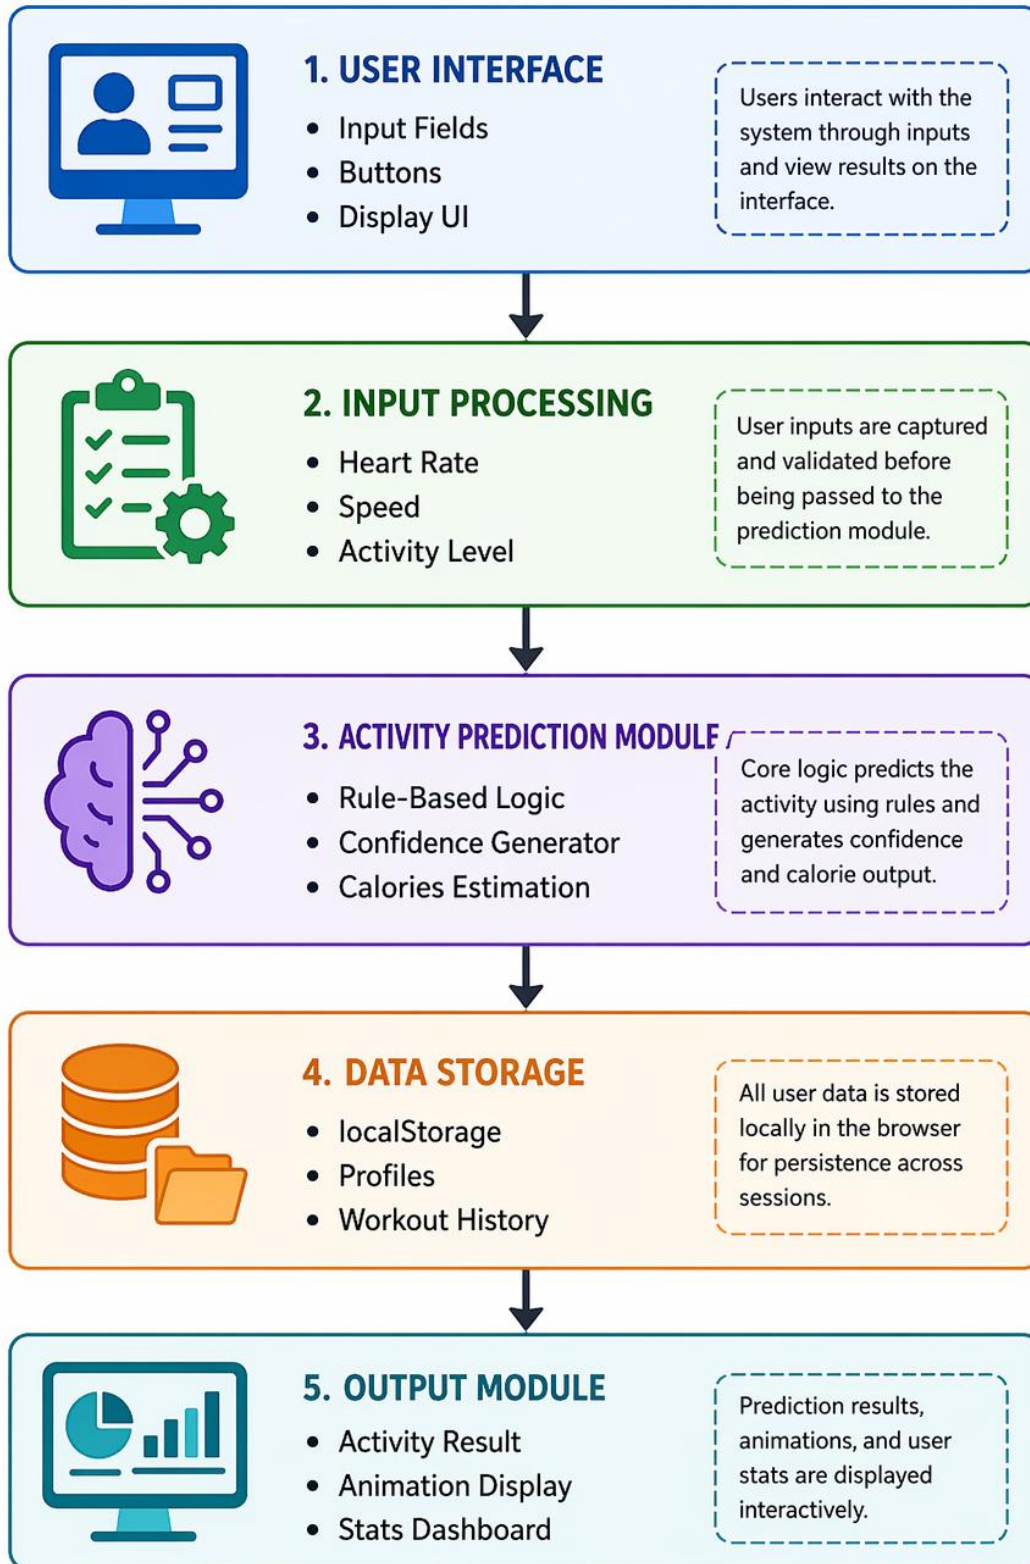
1. USER INTERFACE

- Input Fields
- Buttons
- Display UI

Users interact with the system through inputs and view results on the interface.

2. INPUT PROCESSING

- Heart Rate
- Speed
- Activity Level

User inputs are captured and validated before being passed to the prediction module.

3. ACTIVITY PREDICTION MODULE

- Rule-Based Logic
- Confidence Generator
- Calories Estimation

Core logic predicts the activity using rules and generates confidence and calorie output.

4. DATA STORAGE

- localStorage
- Profiles
- Workout History

All user data is stored locally in the browser for persistence across sessions.

5. OUTPUT MODULE

- Activity Result
- Animation Display
- Stats Dashboard

Prediction results, animations, and user stats are displayed interactively.